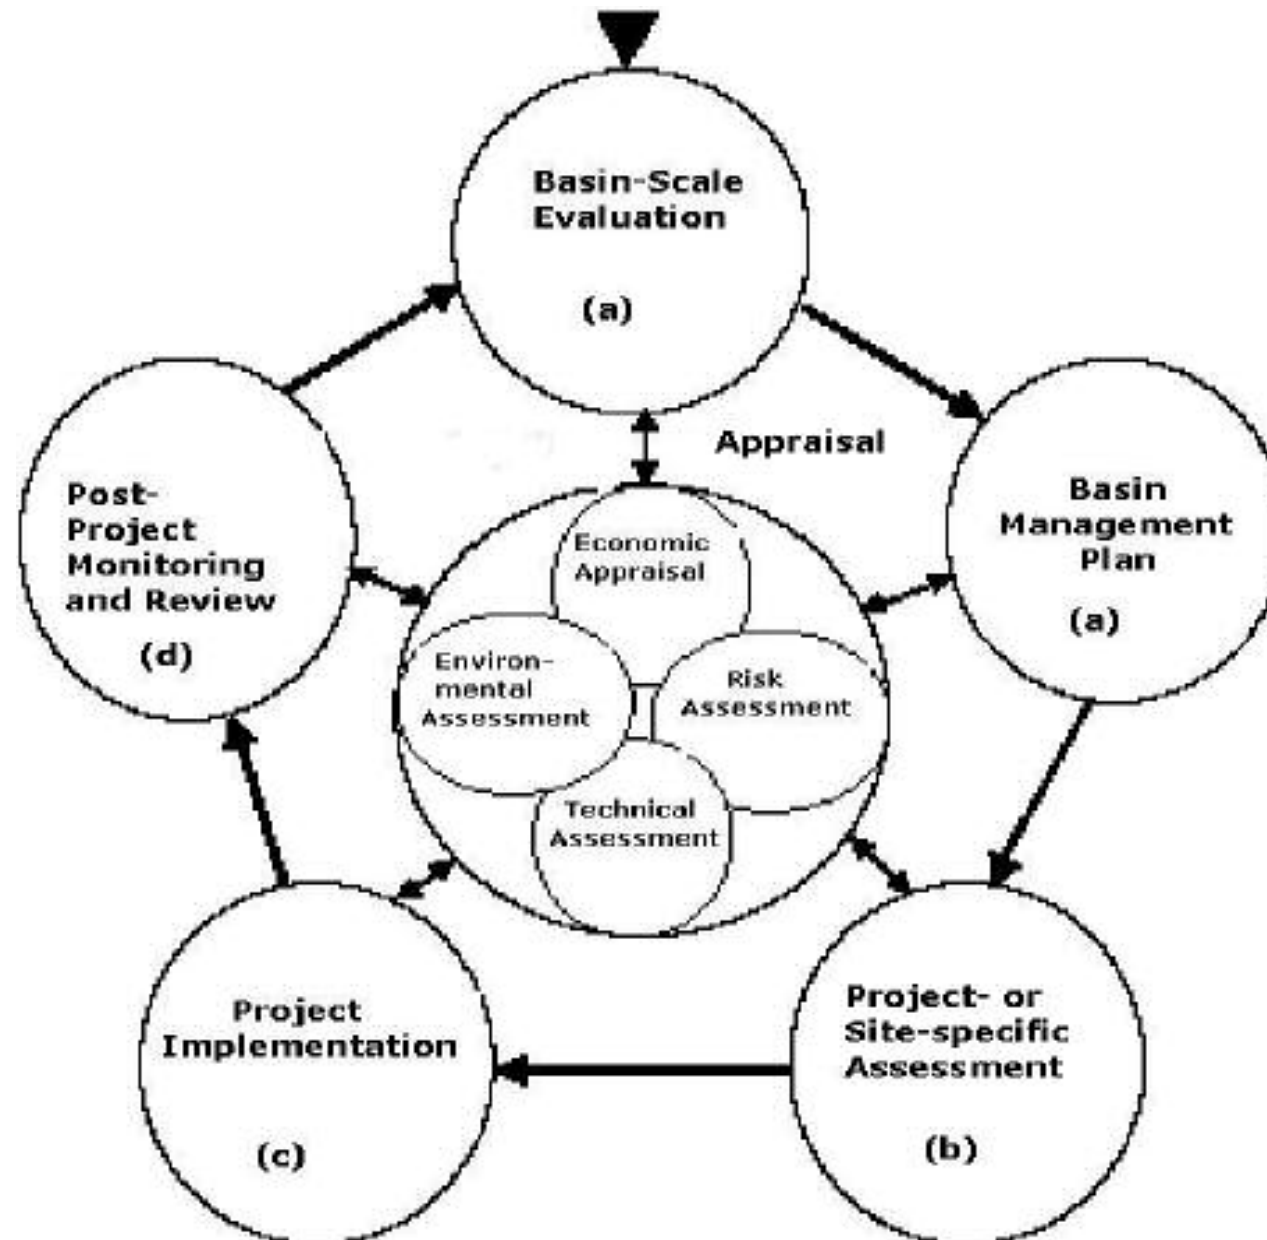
Basin-Scale Evaluation

(a)

Appraisal

Basin Management Plan

(a)

Post-Project Monitoring and Review

(d)

Economic Appraisal

Environmental Assessment

Risk Assessment

Technical Assessment

Project Implementation

(c)

Project- or Site-specific Assessment

(b)